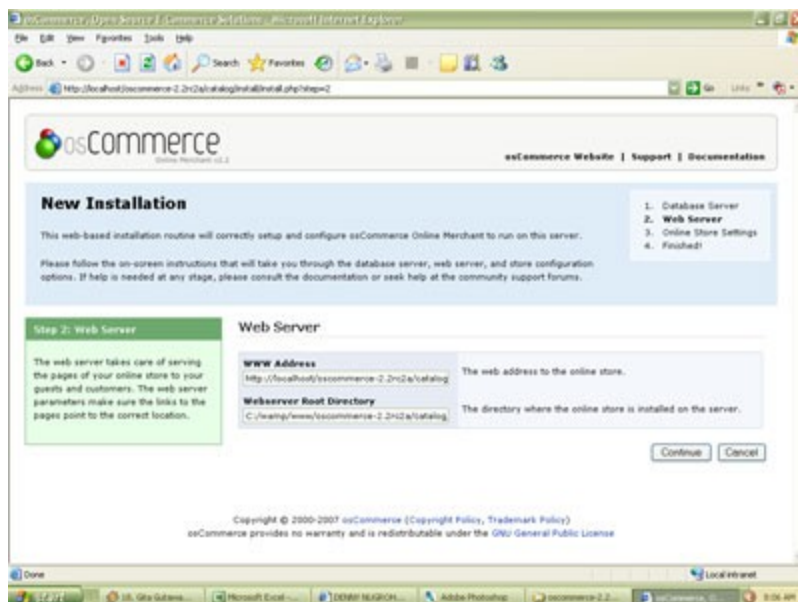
osCommerce, Open Source E-Commerce Solutions - Microsoft Internet Explorer

File Edit View Favorites Tools Help

Back Search Favorites

Address http://localhost/oscommerce-2.2rc2a/catalog/install/install.php?step=2

Go Links

osCommerce
Online Merchant v2.2

osCommerce Website | Support | Documentation

New Installation

This web-based installation routine will correctly setup and configure osCommerce Online Merchant to run on this server.

Please follow the on-screen instructions that will take you through the database server, web server, and store configuration options. If help is needed at any stage, please consult the documentation or seek help at the community support forums.

1. Database Server
2. Web Server
3. Online Store Settings
4. Finished!

Step 2: Web Server

The web server takes care of serving the pages of your online store to your guests and customers. The web server parameters make sure the links to the pages point to the correct location.

Web Server

| WWW Address | The web address to the online store. |
|---|---|
| http://localhost/oscommerce-2.2rc2a/catalog | |
| Webserver Root Directory | The directory where the online store is installed on the server. |
| C:/wamp/www/oscommerce-2.2rc2a/catalog | |

Continue Cancel

Copyright © 2000-2007 osCommerce (Copyright Policy, Trademark Policy)
osCommerce provides no warranty and is redistributable under the GNU General Public License

Done

Local intranet

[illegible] Microsoft Excel - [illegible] Adobe Photoshop oscommerce-2.2... osCommerce, O... 9:06 AM